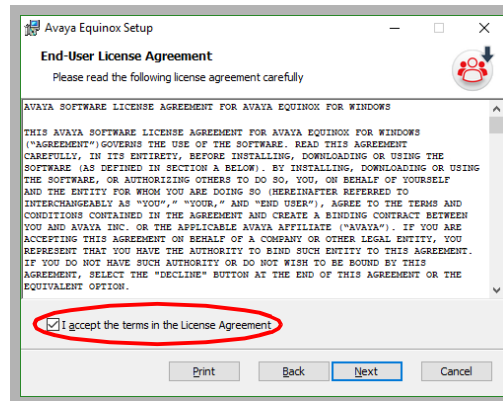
Avaya Equinox Setup

End-User License Agreement

Please read the following license agreement carefully

AVAYA SOFTWARE LICENSE AGREEMENT FOR AVAYA EQUINOX FOR WINDOWS

THIS AVAYA SOFTWARE LICENSE AGREEMENT FOR AVAYA EQUINOX FOR WINDOWS ("AGREEMENT")GOVERNS THE USE OF THE SOFTWARE. READ THIS AGREEMENT CAREFULLY, IN ITS ENTIRETY, BEFORE INSTALLING, DOWNLOADING OR USING THE SOFTWARE (AS DEFINED IN SECTION A BELOW). BY INSTALLING, DOWNLOADING OR USING THE SOFTWARE, OR AUTHORIZING OTHERS TO DO SO, YOU, ON BEHALF OF YOURSELF AND THE ENTITY FOR WHOM YOU ARE DOING SO (HEREINAFTER REFERRED TO INTERCHANGEABLY AS "YOU", "YOUR", AND "END USER"), AGREE TO THE TERMS AND CONDITIONS CONTAINED IN THE AGREEMENT AND CREATE A BINDING CONTRACT BETWEEN YOU AND AVAYA INC. OR THE APPLICABLE AVAYA AFFILIATE ("AVAYA"). IF YOU ARE ACCEPTING THIS AGREEMENT ON BEHALF OF A COMPANY OR OTHER LEGAL ENTITY, YOU REPRESENT THAT YOU HAVE THE AUTHORITY TO BIND SUCH ENTITY TO THIS AGREEMENT. IF YOU DO NOT HAVE SUCH AUTHORITY OR DO NOT WISH TO BE BOUND BY THIS AGREEMENT, SELECT THE "DECLINE" BUTTON AT THE END OF THIS AGREEMENT OR THE EQUIVALENT OPTION.

I accept the terms in the License Agreement

Print Back Next Cancel